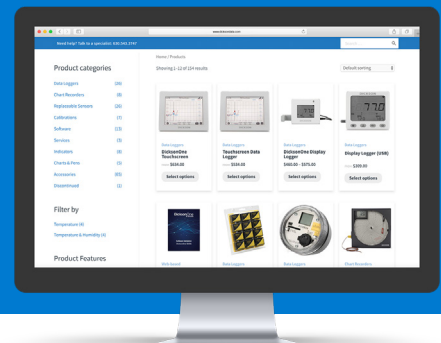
www.dicksondata.com

Need help? Talk to a specialist: 630.543.3747

Search

Home / Products

Showing 1–12 of 134 results

Default sorting

Product categories

Data Loggers (16)

Chart Recorders (9)

Replaceable Sensors (26)

Calibrations (7)

Software (13)

Services (3)

Indicators (6)

Charts & Pens (3)

Accessories (65)

Discontinued (2)

Filter by

Temperature (4)

Temperature & Humidity (4)

Product Features

Data Loggers
DicksonOne Touchscreen
$634.00
Select options

Data Loggers
Touchscreen Data Logger
$534.00
Select options

Data Loggers
DicksonOne Display Logger
$460.00 – $575.00
Select options

Data Loggers
Display Logger (USB)
$399.00
Select options

Dickson

Data Loggers

Data Loggers

Chart Recorders